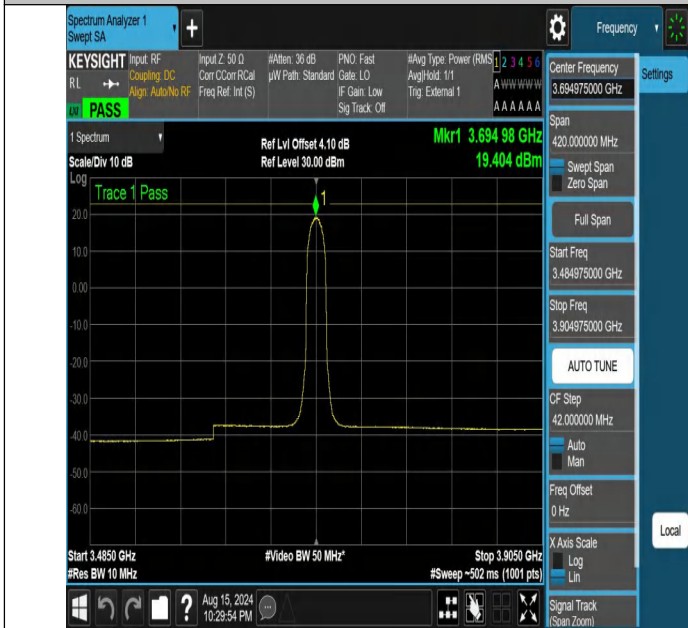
Spectrum Analyzer 1
Swept SA

Frequency

KEYSIGHT Input: RF Coupling: DC Align: Auto/No RF
RL
PASS
Input Z: 50 Ω Corr CCorr RCal Freq Ref: Int (S)
#Atten: 36 dB μW Path: Standard
PNO: Fast Gate: LO IF Gain: Low Sig Track: Off
#Avg Type: Power (RMS) Avg|Hold: 1/1 Trig: External 1
1 2 3 4 5 6
A WWWWW
A A A A A A

Center Frequency
3.694975000 GHz
Settings

1 Spectrum
Scale/Div 10 dB
Log
Ref Lvl Offset 4.10 dB
Ref Level 30.00 dBm
Mkr1 3.694 98 GHz
19.404 dBm

Trace 1 Pass
1
20.0
10.0
0.00
-10.0
-20.0
-30.0
-40.0
-50.0
-60.0

Span
420.000000 MHz
Swept Span
Zero Span
Full Span
Start Freq
3.484975000 GHz
Stop Freq
3.904975000 GHz
AUTO TUNE
CF Step
42.000000 MHz
Auto
Man
Freq Offset
0 Hz
X Axis Scale
Log
Lin
Signal Track
(Span Zoom)

Local

Start 3.4850 GHz
#Res BW 10 MHz
#Video BW 50 MHz*
Stop 3.9050 GHz
#Sweep ~502 ms (1001 pts)

Aug 15, 2024
10:29:54 PM